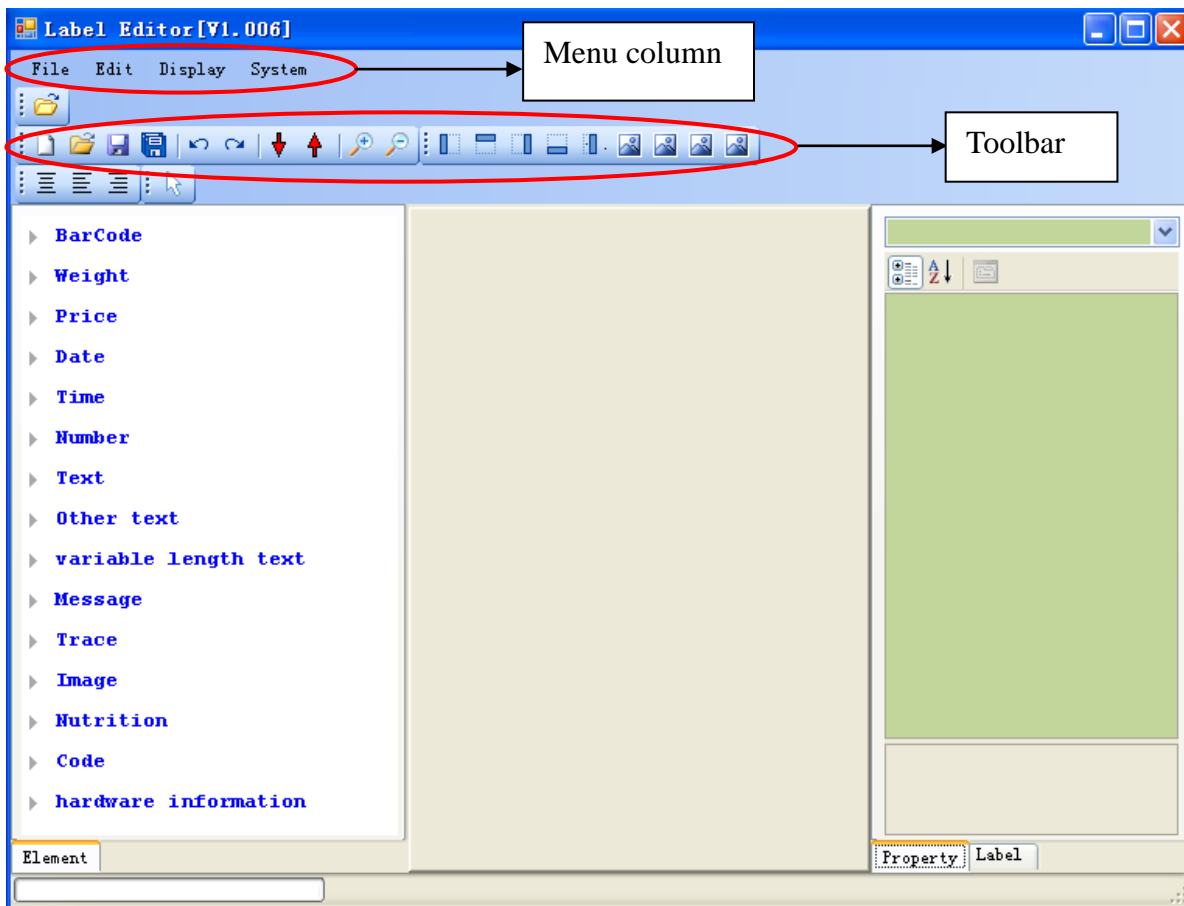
Label Editor[V1.006]

File Edit Display System

Menu column

Toolbar

BarCode
Weight
Price
Date
Time
Number
Text
Other text
variable length text
Message
Trace
Image
Nutrition
Code
hardware information

Element

Property Label